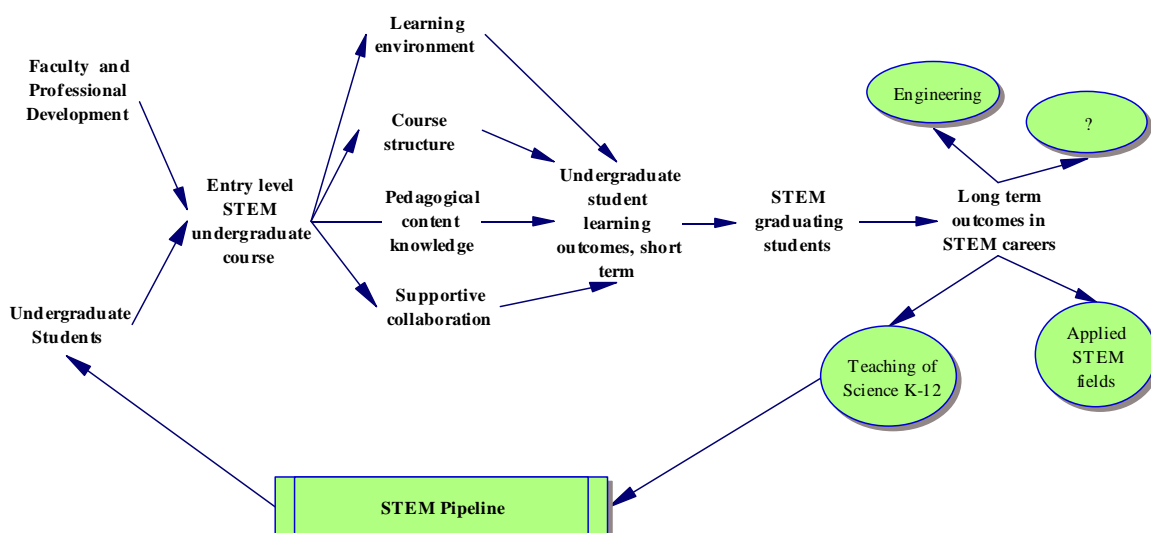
Faculty and Professional Development

Undergraduate Students

Entry level STEM undergraduate course

Learning environment

Course structure

Pedagogical content knowledge

Supportive collaboration

Undergraduate student learning outcomes, short term

STEM graduating students

Long term outcomes in STEM careers

Engineering

?

Teaching of Science K-12

Applied STEM fields

STEM Pipeline